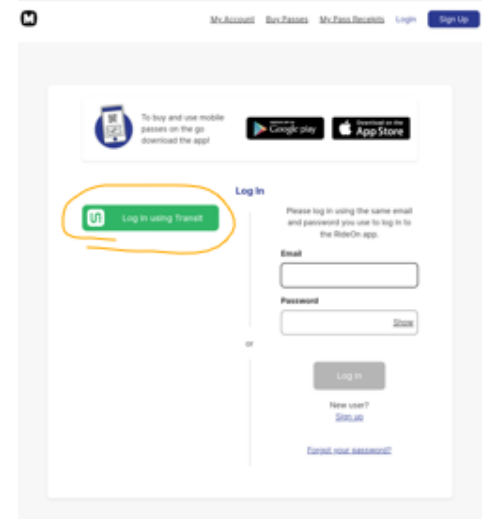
My Account Buy Passes My Pass Receipts Login Sign Up

To buy and use mobile passes on the go download the app!

GET IT ON Google play

Download on the App Store

Log In

Log in using Transit

or

Please log in using the same email and password you use to log in to the RideOn app.

Email

Password

Show

Log in

New user?
Sign up

Forgot your password?